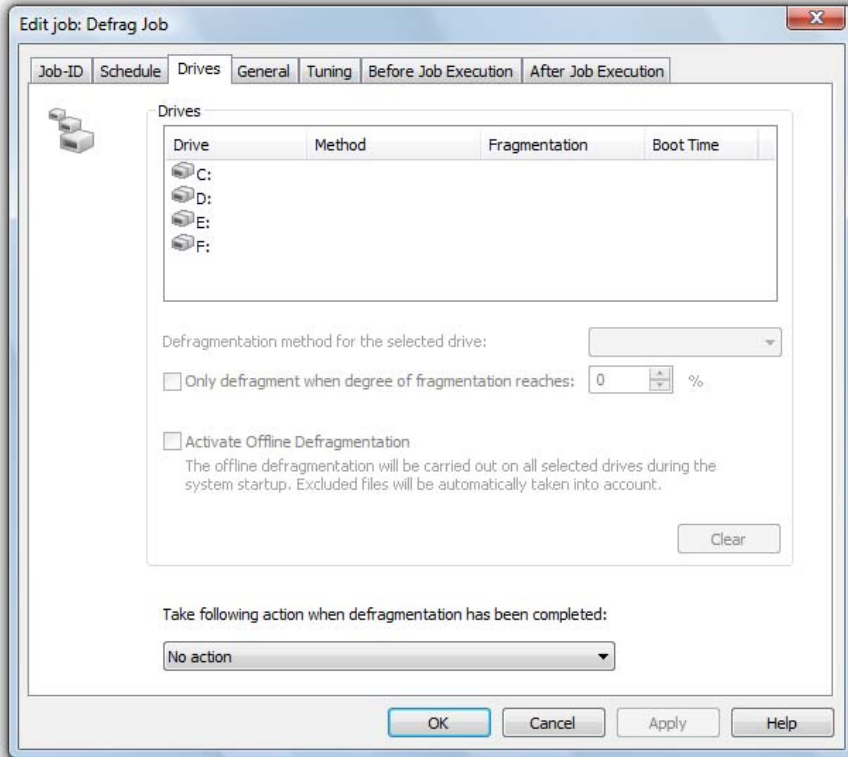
Edit job: Defrag Job

Job-ID | Schedule | Drives | General | Tuning | Before Job Execution | After Job Execution

Drives

| Drive | Method | Fragmentation | Boot Time |
|---|---|---|---|
| C: | | | |
| D: | | | |
| E: | | | |
| F: | | | |

Defragmentation method for the selected drive:

Only defragment when degree of fragmentation reaches: 0 %

Activate Offline Defragmentation

The offline defragmentation will be carried out on all selected drives during the system startup. Excluded files will be automatically taken into account.

Clear

Take following action when defragmentation has been completed:

No action

OK Cancel Apply Help